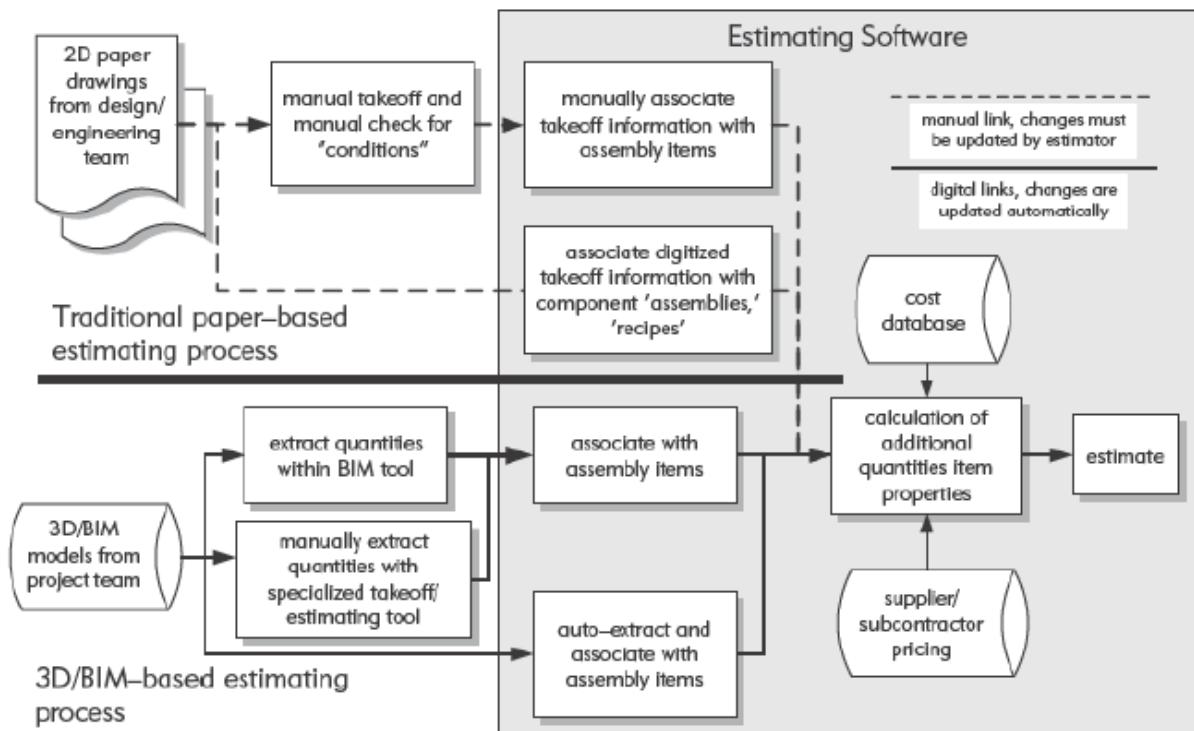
Estimating Software

2D paper drawings from design/ engineering team

manual takeoff and manual check for "conditions"

manually associate takeoff information with assembly items

manual link, changes must be updated by estimator

digital links, changes are updated automatically

associate digitized takeoff information with component 'assemblies,' 'recipes'

Traditional paper–based estimating process

cost database

extract quantities within BIM tool

associate with assembly items

calculation of additional quantities item properties

estimate

3D/BIM models from project team

manually extract quantities with specialized takeoff/ estimating tool

supplier/ subcontractor pricing

auto–extract and associate with assembly items

3D/BIM–based estimating process